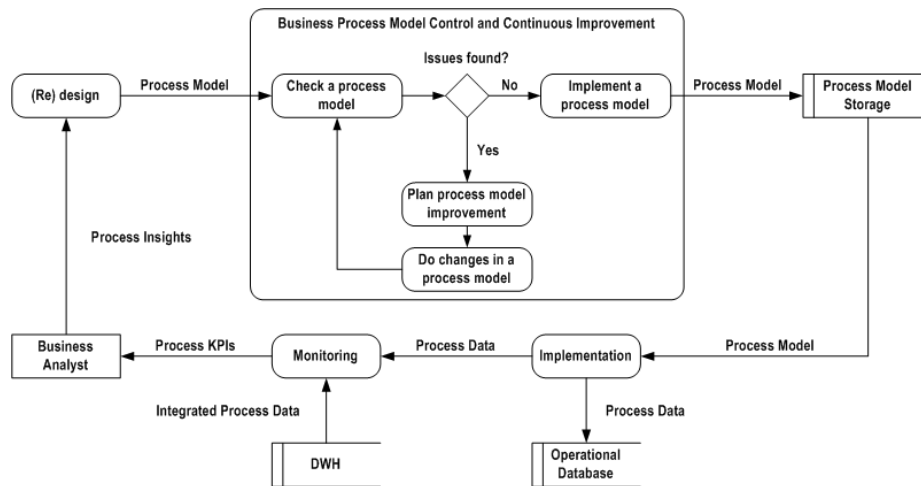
Business Process Model Control and Continuous Improvement

(Re) design

Process Model

Check a process model

Issues found?

No

Implement a process model

Process Model

Process Model Storage

Yes

Plan process model improvement

Do changes in a process model

Process Insights

Business Analyst

Process KPIs

Monitoring

Process Data

Implementation

Process Model

Integrated Process Data

Process Data

DWH

Operational Database